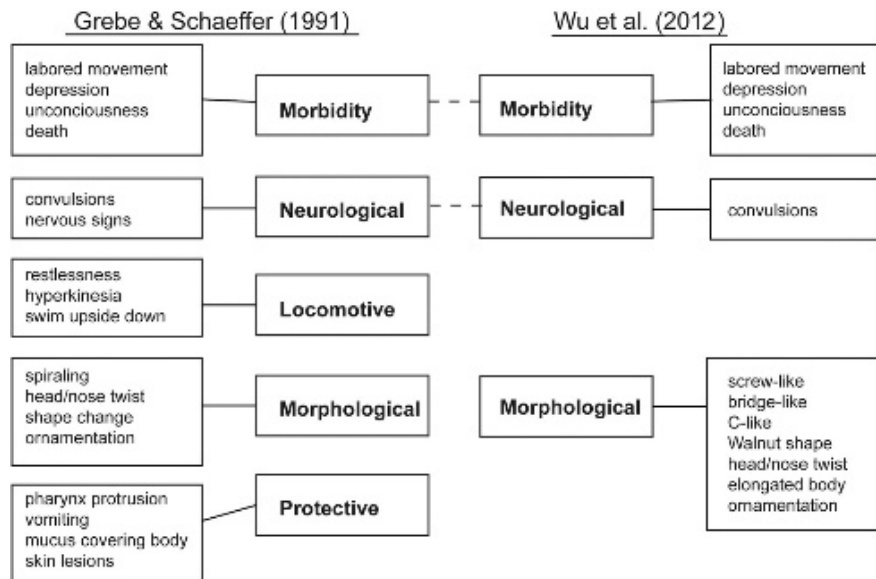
Grebe & Schaeffer (1991)

Wu et al. (2012)

labored movement
depression
unconciousness
death

Morbidity

Morbidity

labored movement
depression
unconciousness
death

convulsions
nervous signs

Neurological

Neurological

convulsions

restlessness
hyperkinesia
swim upside down

Locomotive

spiraling
head/nose twist
shape change
ornamentation

Morphological

Morphological

screw-like
bridge-like
C-like
Walnut shape
head/nose twist
elongated body
ornamentation

pharynx protrusion
vomiting
mucus covering body
skin lesions

Protective